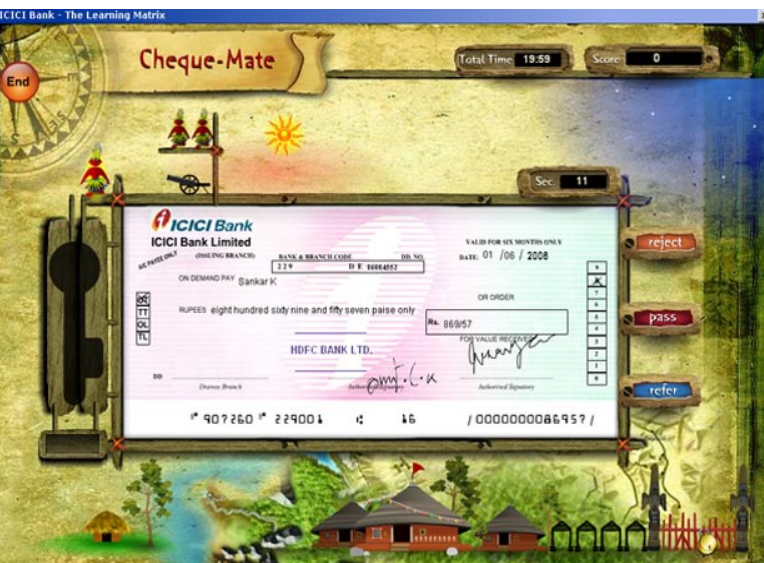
ICICI Bank - The Learning Matrix

End

Cheque-Mate

Total Time 19:59

Score 0

Sec 11

ICICI Bank
ICICI Bank Limited
(ISSUING BRANCH)

A/c PAYEE ONLY

BANK & BRANCH CODE
229

DD. NO.
D E 00004552

VALID FOR SIX MONTHS ONLY
DATE: 01 / 06 / 2008

ON DEMAND PAY Sankar K

OR ORDER

RUPEES eight hundred sixty nine and fifty seven paise only

Rs. 869/57

DR
TT
DL
TL

HDFC BANK LTD.

FOR VALUE RECEIVED

DD

Drawee Branch

Authorised Signatory

Authorised Signatory

8
X
6
5
4
3
2
1
0

⑈ 907260 ⑈ 229001 ⑆ 16 / 0000000086957 /

reject

pass

refer